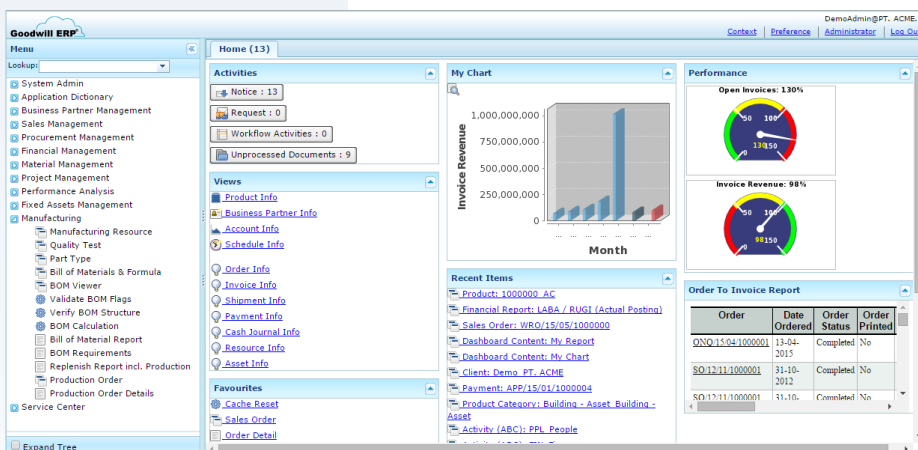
Goodwill ERP

DemoAdmin@PT. ACME.

Context | Preference | Administrator | Log Ou

Menu

Lookup:

System Admin
Application Dictionary
Business Partner Management
Sales Management
Procurement Management
Financial Management
Material Management
Project Management
Performance Analysis
Fixed Assets Management
Manufacturing
Manufacturing Resource
Quality Test
Part Type
Bill of Materials & Formula
BOM Viewer
Validate BOM Flags
Verify BOM Structure
BOM Calculation
Bill of Material Report
BOM Requirements
Replenish Report incl. Production
Production Order
Production Order Details
Service Center

Expand Tree

Home (13)

Activities

Notice : 13
Request : 0
Workflow Activities : 0
Unprocessed Documents : 9

Views

Product Info
Business Partner Info
Account Info
Schedule Info
Order Info
Invoice Info
Shipment Info
Payment Info
Cash Journal Info
Resource Info
Asset Info

Favourites

Cache Reset
Sales Order
Order Detail

My Chart

1,000,000,000
750,000,000
500,000,000
250,000,000
0
Invoice Revenue
Month

Recent Items

Product: 1000000_AC
Financial Report: LABA / RUGI (Actual Posting)
Sales Order: WRO/15/05/1000000
Dashboard Content: My Report
Dashboard Content: My Chart
Client: Demo_PT. ACME
Payment: APP/15/01/1000004
Product Category: Building - Asset_Building - Asset
Activity (ABC): PPL_People

Performance

Open Invoices: 130%
50 100 0 150
130

Invoice Revenue: 98%
50 100 0 150
98

Order To Invoice Report

| Order | Date Ordered | Order Status | Order Printed |
|---|---|---|---|
| ONO/15/04/1000001 | 13-04-2015 | Completed | No |
| SO/12/11/1000001 | 31-10-2012 | Completed | No |
| SO/12/11/1000001 | 31-10- | | |